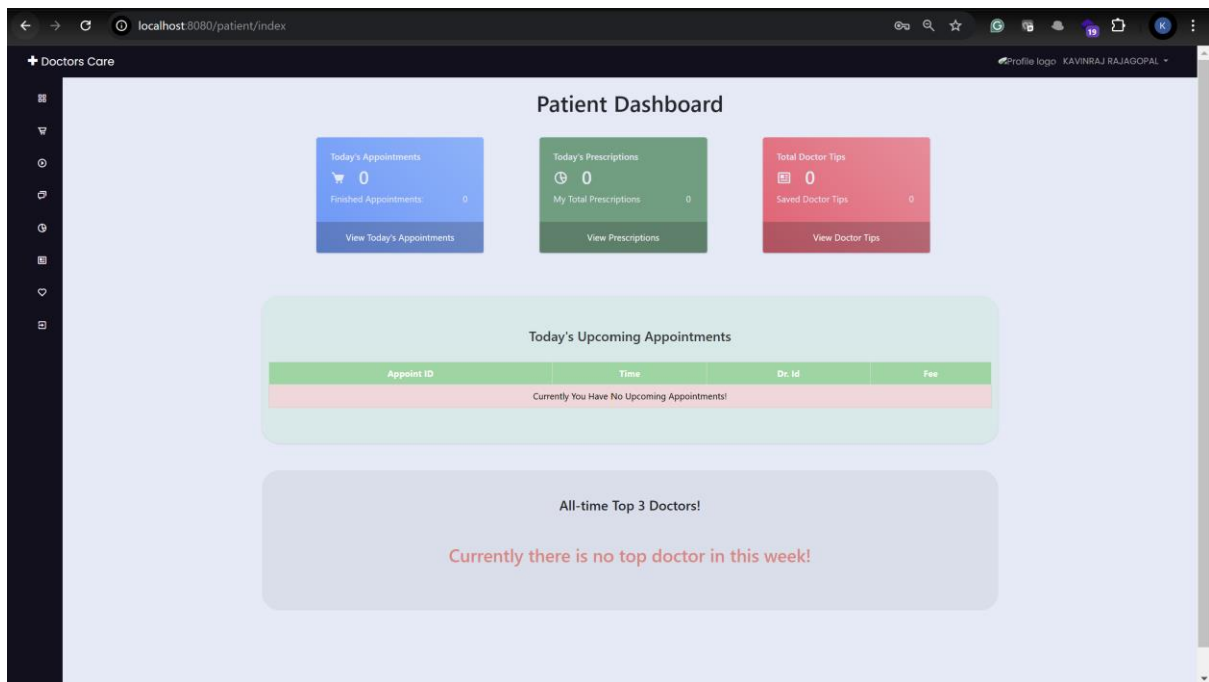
localhost:8080/patient/index

19

K

Doctors Care

Profile logo KAVINRAJ RAJAGOPAL

Patient Dashboard

Today's Appointments
0
Finished Appointments: 0
View Today's Appointments

Today's Prescriptions
0
My Total Prescriptions 0
View Prescriptions

Total Doctor Tips
0
Saved Doctor Tips 0
View Doctor Tips

Today's Upcoming Appointments

| Appoint ID | Time | Dr. Id | Fee |
|---|---|---|---|
| Currently You Have No Upcoming Appointments! | | | |

All-time Top 3 Doctors!

Currently there is no top doctor in this week!